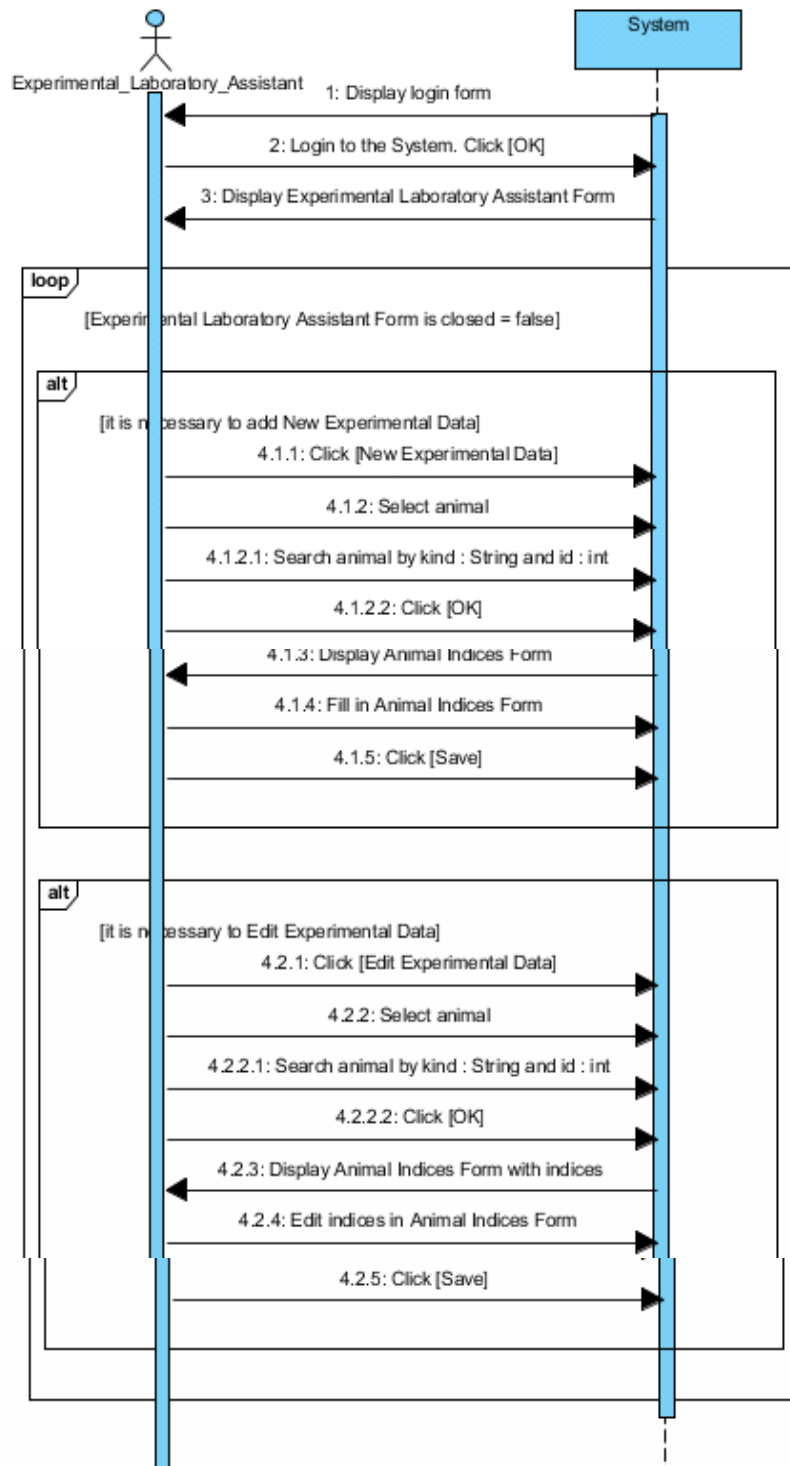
System

Experimental_Laboratory_Assistant

1: Display login form

2: Login to the System. Click [OK]

3: Display Experimental Laboratory Assistant Form

loop

[Experim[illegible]ntal Laboratory Assistant Form is closed = false]

alt

[it is n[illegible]cessary to add New Experimental Data]

4.1.1: Click [New Experimental Data]

4.1.2: Select animal

4.1.2.1: Search animal by kind : String and id : int

4.1.2.2: Click [OK]

4.1.3: Display Animal Indices Form

4.1.4: Fill in Animal Indices Form

4.1.5: Click [Save]

alt

[it is n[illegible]cessary to Edit Experimental Data]

4.2.1: Click [Edit Experimental Data]

4.2.2: Select animal

4.2.2.1: Search animal by kind : String and id : int

4.2.2.2: Click [OK]

4.2.3: Display Animal Indices Form with indices

4.2.4: Edit indices in Animal Indices Form

4.2.5: Click [Save]